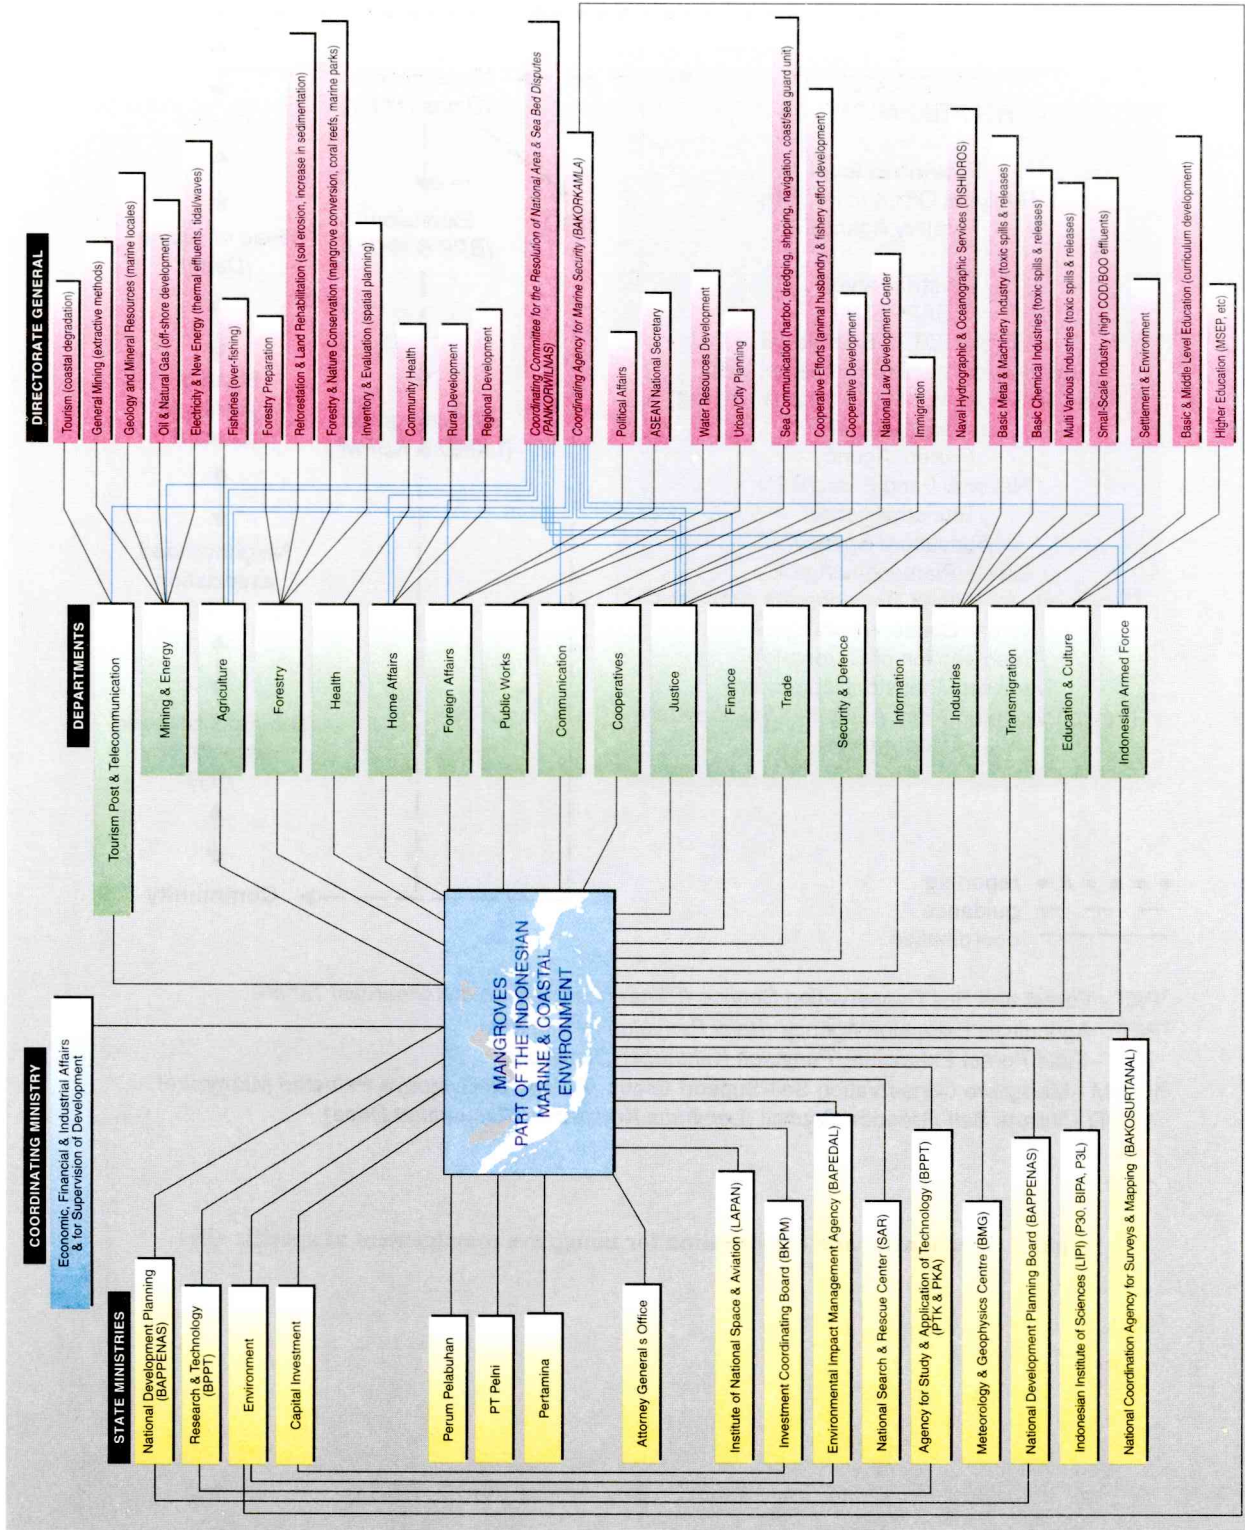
DIRECTORATE GENERAL

Tourism (coastal degradation)
General Mining (extractive methods)
Geology and Mineral Resources (marine locales)
Oil & Natural Gas (off-shore development)
Electricity & New Energy (thermal effluents, tidal/waves)
Fisheries (over-fishing)
Forestry Preparation
Reforestation & Land Rehabilitation (soil erosion, increase in sedimentation)
Forestry & Nature Conservation (mangrove conversion, coral reefs, marine parks)
Inventory & Evaluation (spatial planning)
Community Health
Rural Development
Regional Development
Coordinating Committee for the Resolution of National Area & Sea Bed Disputes (PANKORWILNAS)
Coordinating Agency for Marine Security (BAKORKAMLA)
Political Affairs
ASEAN National Secretary
Water Resources Development
Urban/City Planning
Sea Communication (harbor, dredging, shipping, navigation, coast/sea guard unit)
Cooperative Efforts (animal husbandry & fishery effort development)
Cooperative Development
National Law Development Center
Immigration
Naval Hydrographic & Oceanographic Services (DISHIDROS)
Basic Metal & Machinery Industry (toxic spills & releases)
Basic Chemical Industries (toxic spills & releases)
Multi Various Industries (toxic spills & releases)
Small-Scale Industry (high COD/BOD effluents)
Settlement & Environment
Basic & Middle Level Education (curriculum development)
Higher Education (MSEP, etc)

DEPARTMENTS

Tourism Post & Telecommunication
Mining & Energy
Agriculture
Forestry
Health
Home Affairs
Foreign Affairs
Public Works
Communication
Cooperatives
Justice
Finance
Trade
Security & Defence
Information
Industries
Transmigration
Education & Culture
Indonesian Armed Force

MANGROVES PART OF THE INDONESIAN MARINE & COASTAL ENVIRONMENT

COORDINATING MINISTRY

Economic, Financial & Industrial Affairs & for Supervision of Development

STATE MINISTRIES

National Development Planning (BAPPENAS)
Research & Technology (BPPT)
Environment
Capital Investment
Perum Pelabuhan
PT Pelni
Pertamina
Attorney General s Office
Institute of National Space & Aviation (LAPAN)
Investment Coordinating Board (BKPM)
Environmental Impact Management Agency (BAPEDAL)
National Search & Rescue Center (SAR)
Agency for Study & Application of Technology (BPPT) (PTK & PKA)
Meteorology & Geophysics Centre (BMG)
National Development Planning Board (BAPPENAS)
Indonesian Institute of Sciences (LIPI) (P30, BIPA, P3L)
National Coordination Agency for Surveys & Mapping (BAKOSURTANAL)